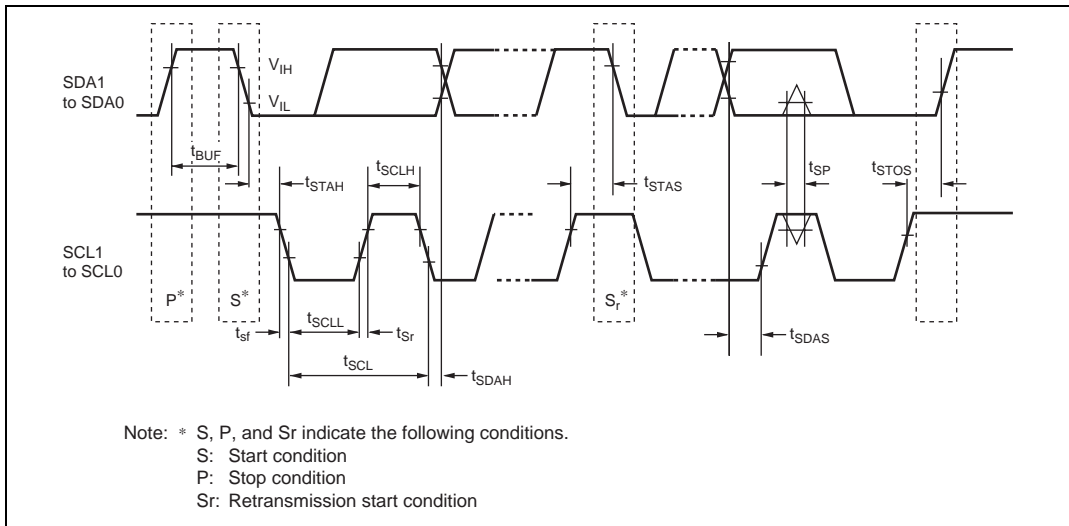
SDA1 to SDA0

$V_{IH}$

$V_{IL}$

$t_{BUF}$

$t_{STAH}$

$t_{SCLH}$

$t_{STAS}$

$t_{SP}$

$t_{STOS}$

SCL1 to SCL0

P*

S*

$S_r$*

$t_{sf}$

$t_{SCLL}$

$t_{Sr}$

$t_{SCL}$

$t_{SDAH}$

$t_{SDAS}$

Note: * S, P, and Sr indicate the following conditions.
S: Start condition
P: Stop condition
Sr: Retransmission start condition